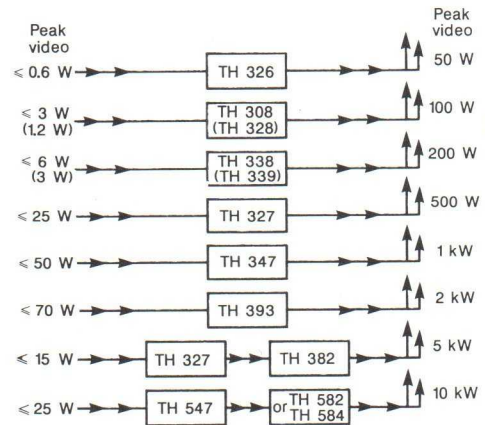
Peak video

Peak video

$\leqslant$ 0.6 W

TH 326

50 W

$\leqslant$ 3 W (1.2 W)

TH 308 (TH 328)

100 W

$\leqslant$ 6 W (3 W)

TH 338 (TH 339)

200 W

$\leqslant$ 25 W

TH 327

500 W

$\leqslant$ 50 W

TH 347

1 kW

$\leqslant$ 70 W

TH 393

2 kW

$\leqslant$ 15 W

TH 327

TH 382

5 kW

$\leqslant$ 25 W

TH 547

or TH 582 TH 584

10 kW